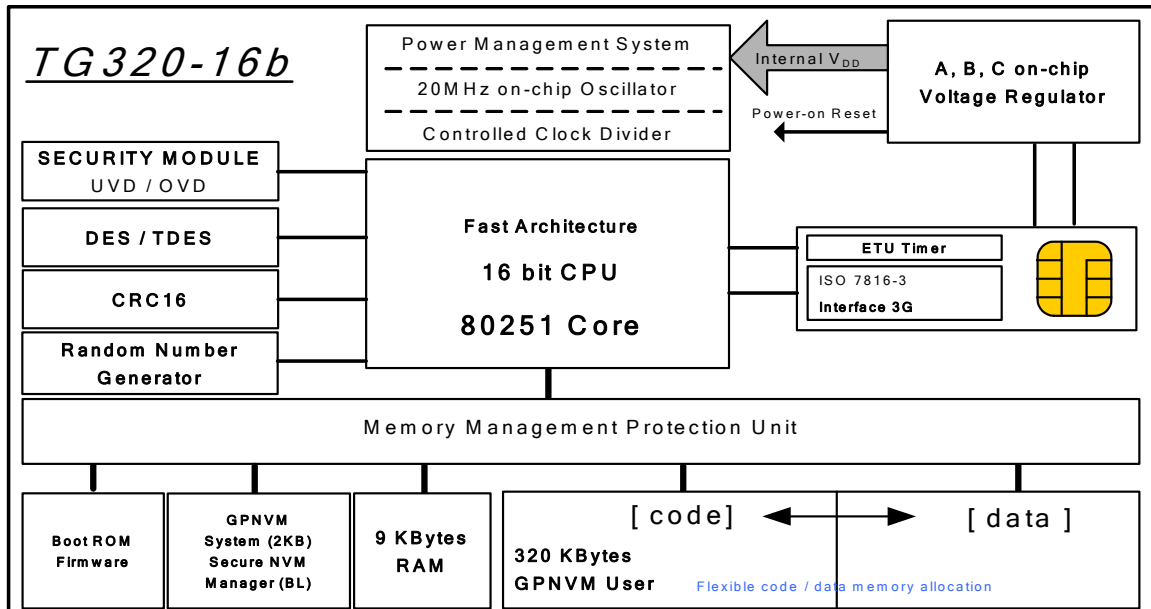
TG320-16b

Power Management System

20MHz on-chip Oscillator

Controlled Clock Divider

Internal $V_{DD}$

Power-on Reset

A, B, C on-chip Voltage Regulator

SECURITY MODULE
UVD / OVD

DES / TDES

CRC16

Random Number Generator

Fast Architecture

16 bit CPU

80251 Core

ETU Timer

ISO 7816-3
Interface 3G

Memory Management Protection Unit

Boot ROM Firmware

GPNVM System (2KB) Secure NVM Manager (BL)

9 KBytes RAM

[ code ]

[ data ]

320 KBytes GPNVM User

Flexible code / data memory allocation